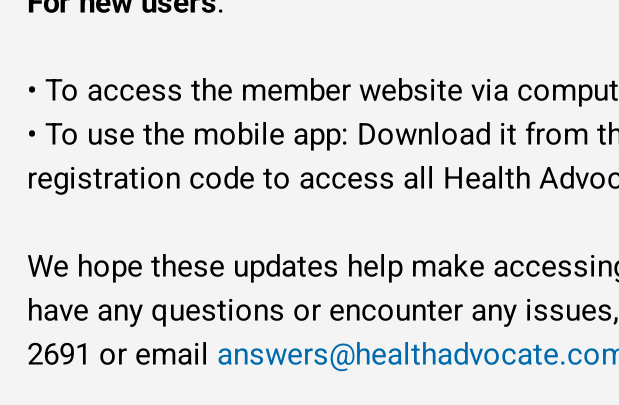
For new users:

• To access the member website via comput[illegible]
• To use the mobile app: Download it from th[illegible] registration code to access all Health Advoc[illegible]

We hope these updates help make accessing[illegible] have any questions or encounter any issues,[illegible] 2691 or email answers@healthadvocate.com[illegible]